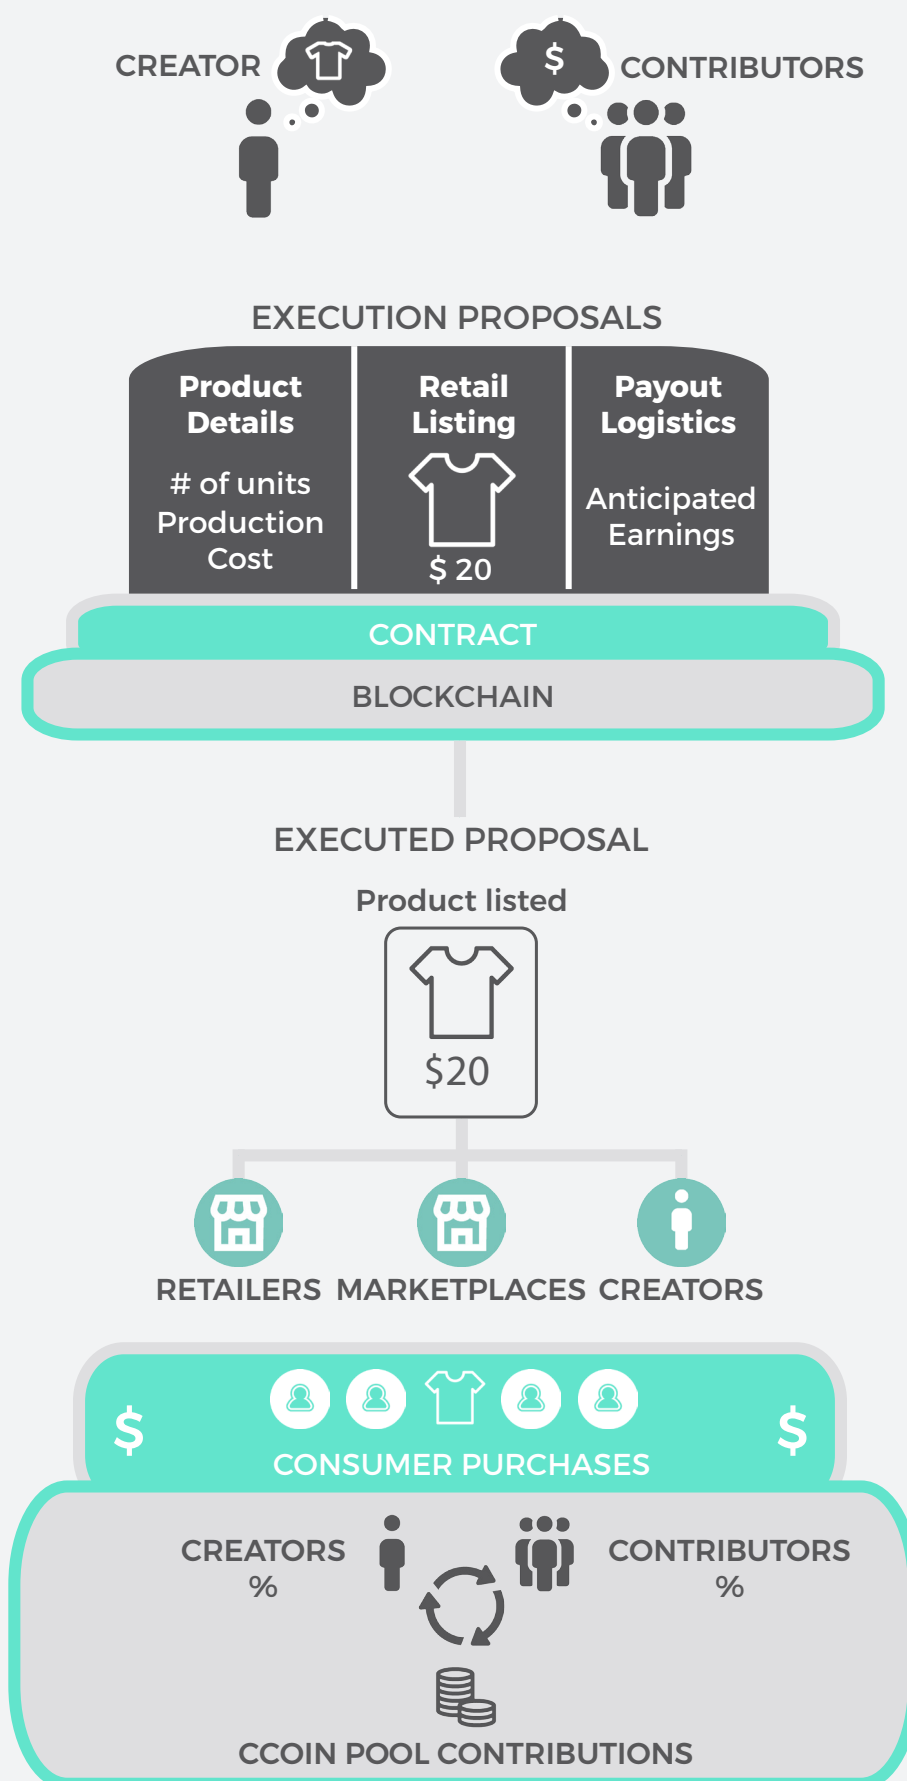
CREATOR

$

CONTRIBUTORS

EXECUTION PROPOSALS

Product Details

# of units
Production Cost

Retail Listing

$ 20

Payout Logistics

Anticipated Earnings

CONTRACT

BLOCKCHAIN

EXECUTED PROPOSAL

Product listed

$20

RETAILERS MARKETPLACES CREATORS

$

$

CONSUMER PURCHASES

CREATORS
%

CONTRIBUTORS
%

CCOIN POOL CONTRIBUTIONS